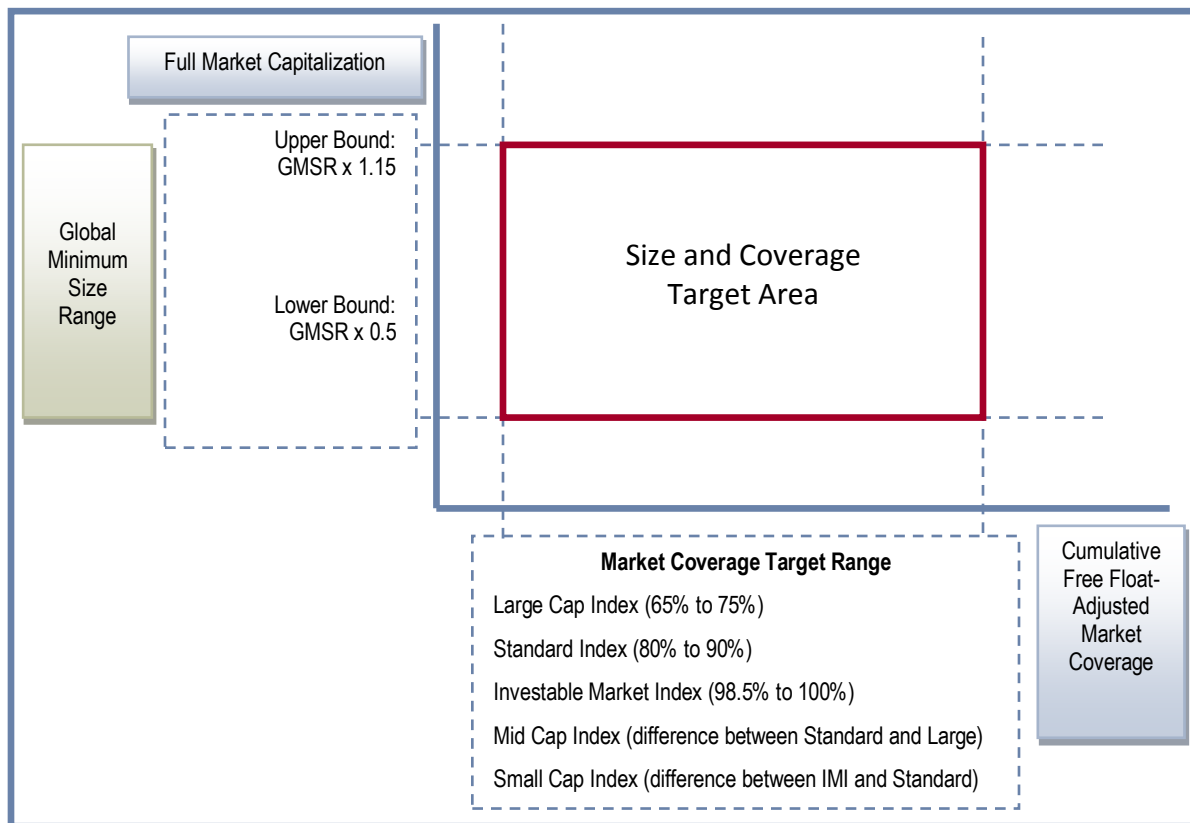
Full Market Capitalization

Global Minimum Size Range

Upper Bound: GMSR x 1.15

Lower Bound: GMSR x 0.5

Size and Coverage Target Area

Market Coverage Target Range

Large Cap Index (65% to 75%)

Standard Index (80% to 90%)

Investable Market Index (98.5% to 100%)

Mid Cap Index (difference between Standard and Large)

Small Cap Index (difference between IMI and Standard)

Cumulative Free Float-Adjusted Market Coverage